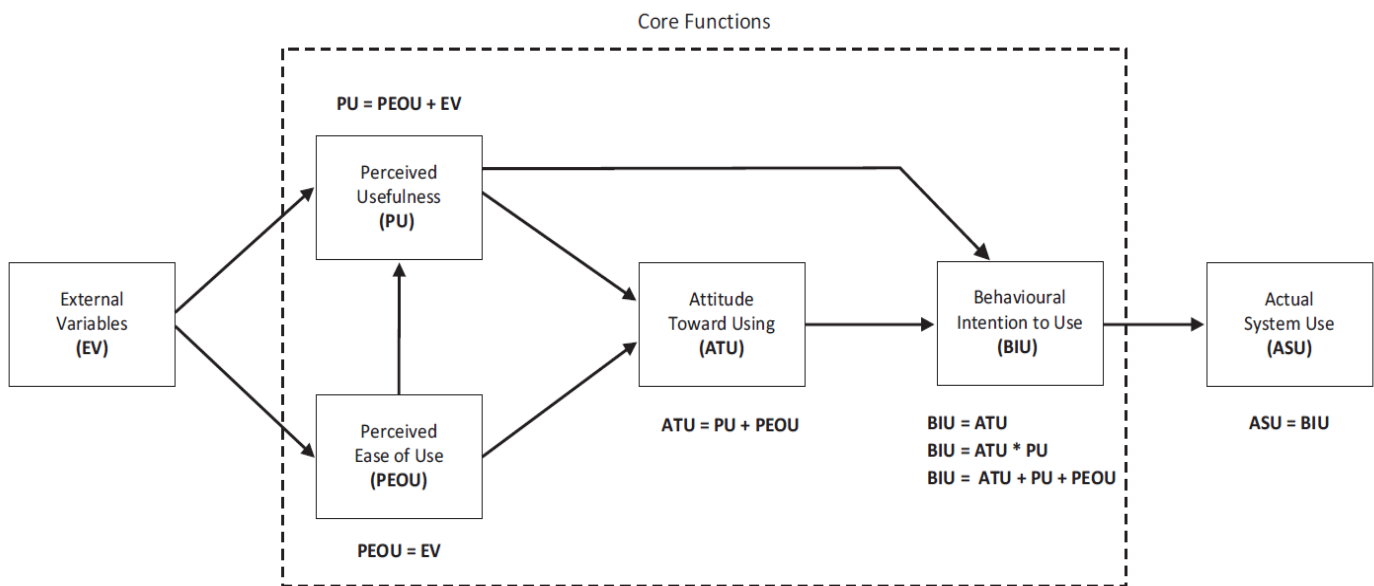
Core Functions

PU = PEOU + EV

Perceived Usefulness (PU)

External Variables (EV)

Attitude Toward Using (ATU)

Behavioural Intention to Use (BIU)

Actual System Use (ASU)

Perceived Ease of Use (PEOU)

ATU = PU + PEOU

BIU = ATU
BIU = ATU * PU
BIU = ATU + PU + PEOU

ASU = BIU

PEOU = EV